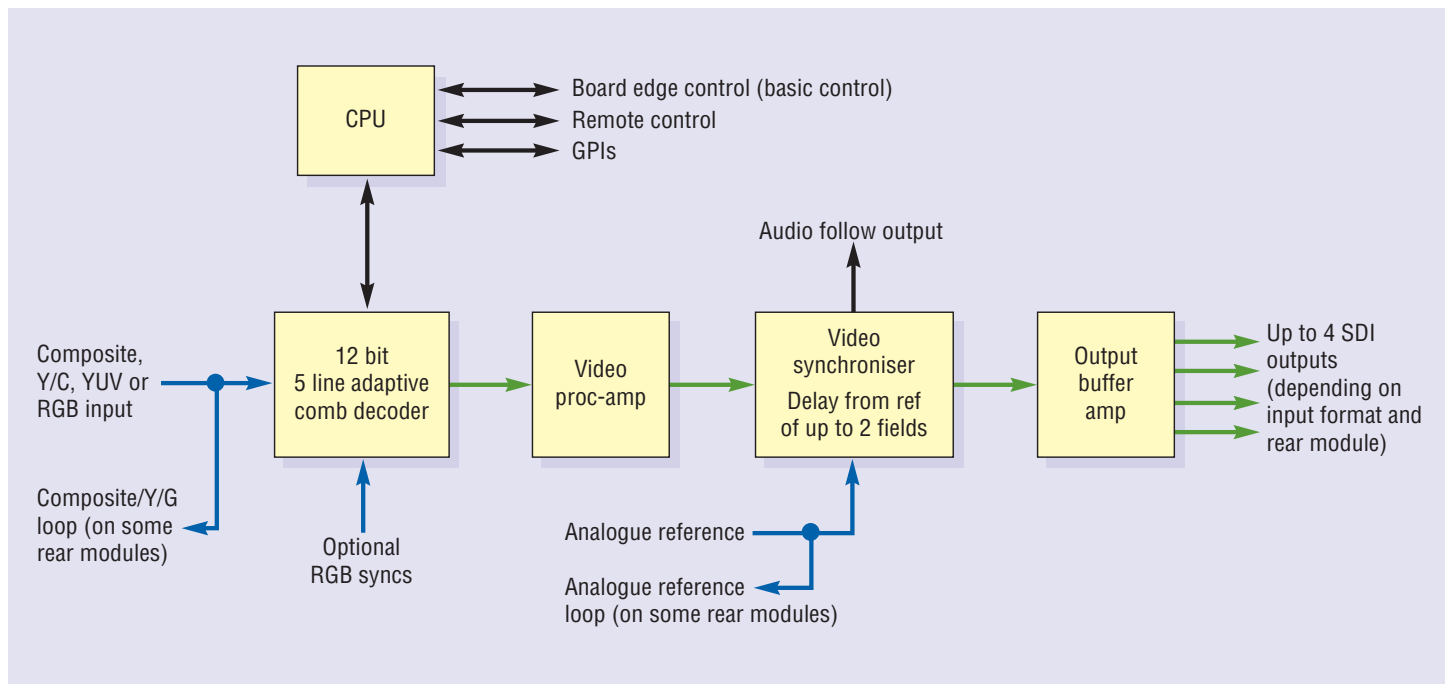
CPU

Board edge control (basic control)
Remote control
GPIs

Audio follow output

Composite, Y/C, YUV or RGB input

12 bit 5 line adaptive comb decoder

Video proc-amp

Video synchroniser
Delay from ref of up to 2 fields

Output buffer amp

Up to 4 SDI outputs (depending on input format and rear module)

Composite/Y/G loop (on some rear modules)

Optional RGB syncs

Analogue reference

Analogue reference loop (on some rear modules)